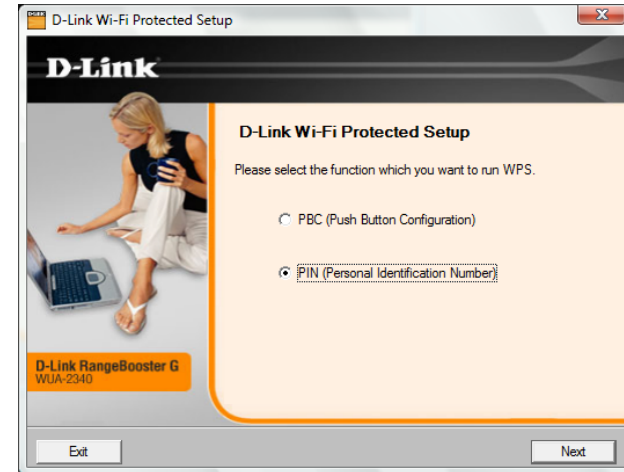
D-Link Wi-Fi Protected Setup

D-Link

D-Link Wi-Fi Protected Setup

Please select the function which you want to run WPS.

PBC (Push Button Configuration)

PIN (Personal Identification Number)

D-Link RangeBooster G
WUA-2340

Exit

Next